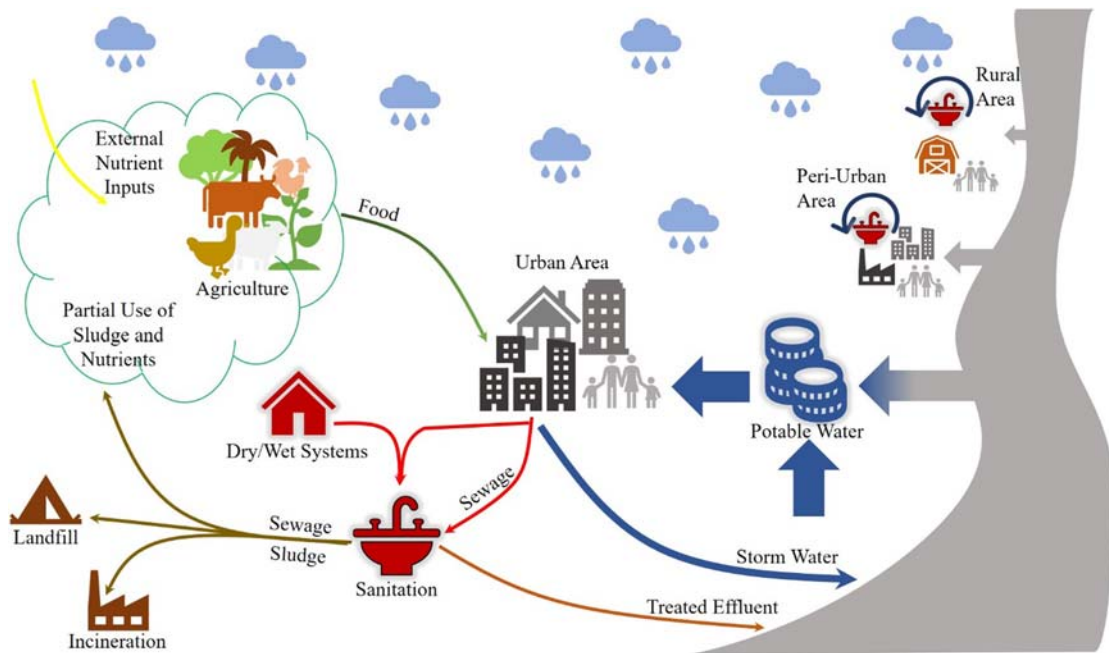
External Nutrient Inputs

Agriculture

Partial Use of Sludge and Nutrients

Food

Urban Area

Rural Area

Peri-Urban Area

Potable Water

Dry/Wet Systems

Sewage

Sewage Sludge

Sanitation

Landfill

Incineration

Storm Water

Treated Effluent